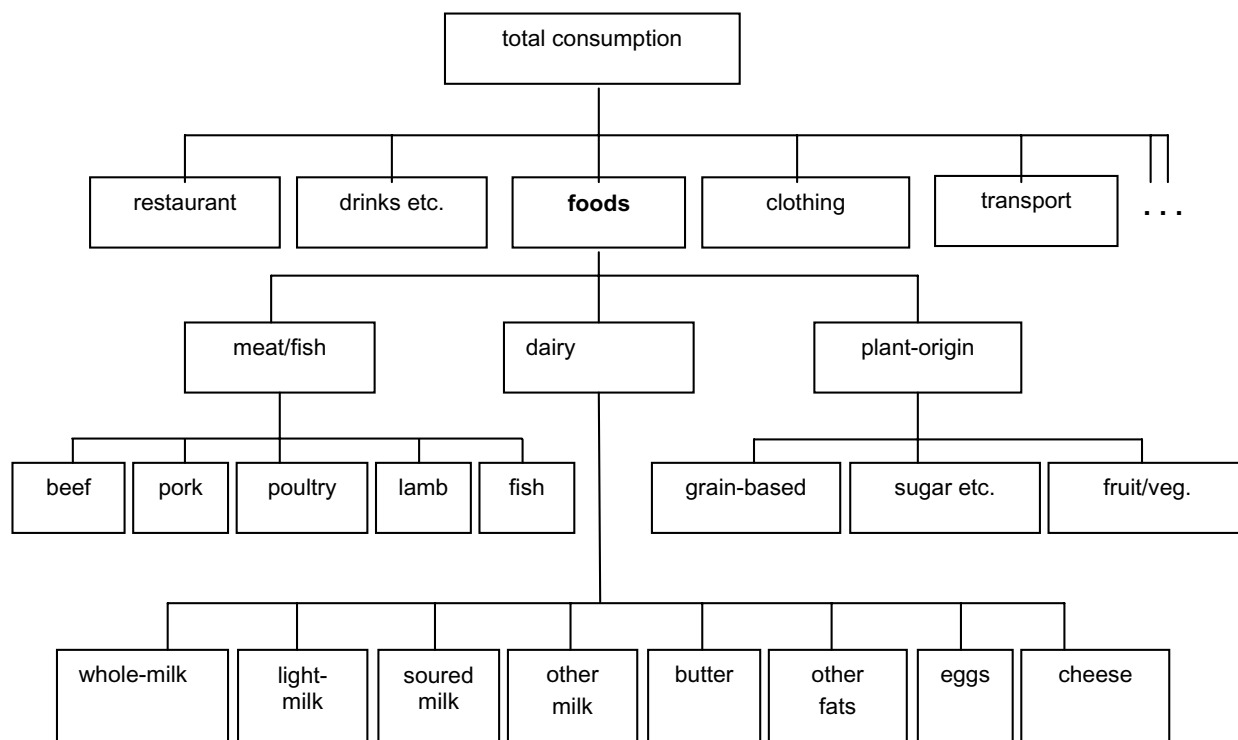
total consumption

restaurant

drinks etc.

**foods**

clothing

transport

. . .

meat/fish

dairy

plant-origin

beef

pork

poultry

lamb

fish

grain-based

sugar etc.

fruit/veg.

whole-milk

light-milk

soured milk

other milk

butter

other fats

eggs

cheese